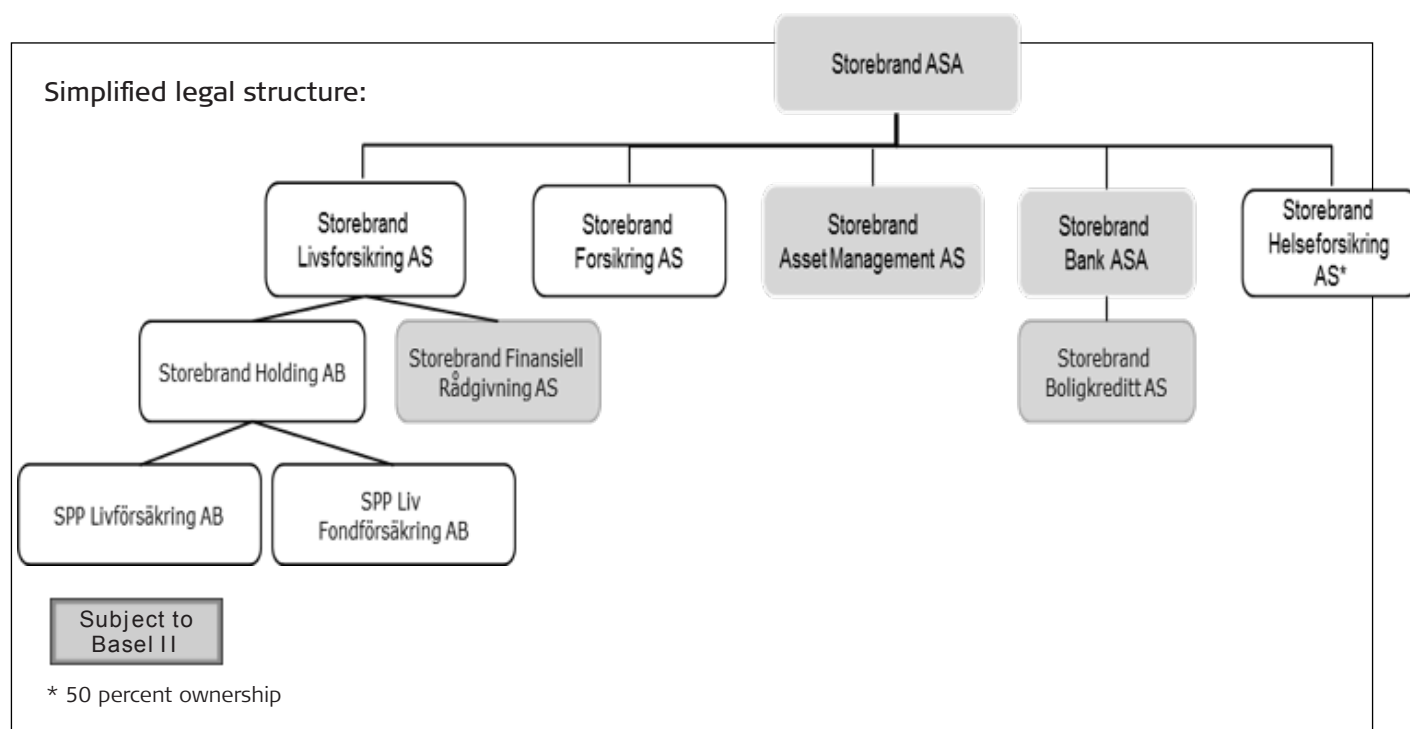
Storebrand ASA

Simplified legal structure:

Storebrand Livsforsikring AS

Storebrand Forsikring AS

Storebrand Asset Management AS

Storebrand Bank ASA

Storebrand Helseforsikring AS*

Storebrand Holding AB

Storebrand Finansiell Rådgivning AS

Storebrand Boligkreditt AS

SPP Livförsäkring AB

SPP Liv Fondförsäkring AB

Subject to Basel II

* 50 percent ownership